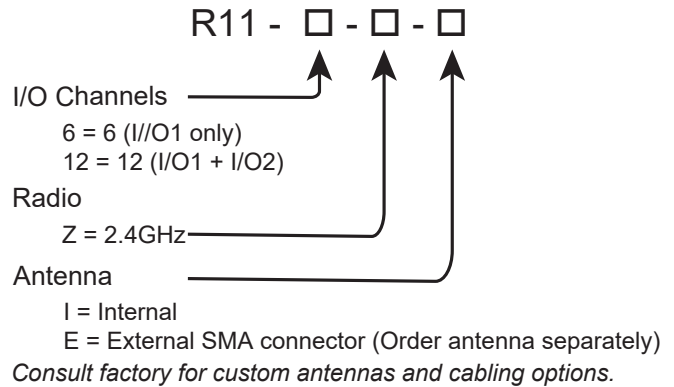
R11 - □ - □ - □

I/O Channels

6 = 6 (I//O1 only)
12 = 12 (I/O1 + I/O2)

Radio

Z = 2.4GHz

Antenna

I = Internal
E = External SMA connector (Order antenna separately)

*Consult factory for custom antennas and cabling options.*